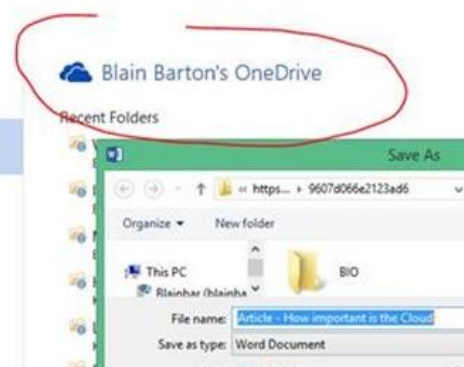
Blain Barton's OneDrive

Recent Folders

Save As

« https... ▸ 9607d066e2123ad6

Organize ▾ New folder

This PC
Blainbar (blainba

BIO

File name: Article - How important is the Cloud

Save as type: Word Document